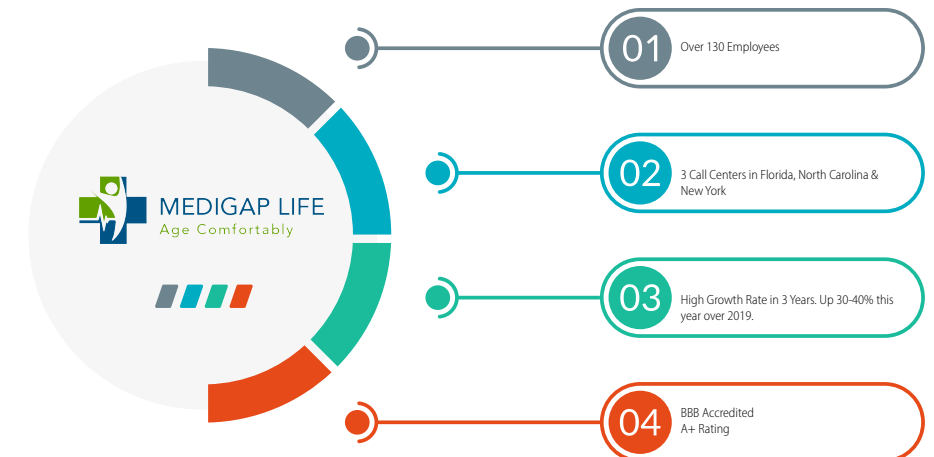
MEDIGAP LIFE
Age Comfortably

01 Over 130 Employees

02 3 Call Centers in Florida, North Carolina & New York

03 High Growth Rate in 3 Years. Up 30-40% this year over 2019.

04 BBB Accredited
A+ Rating